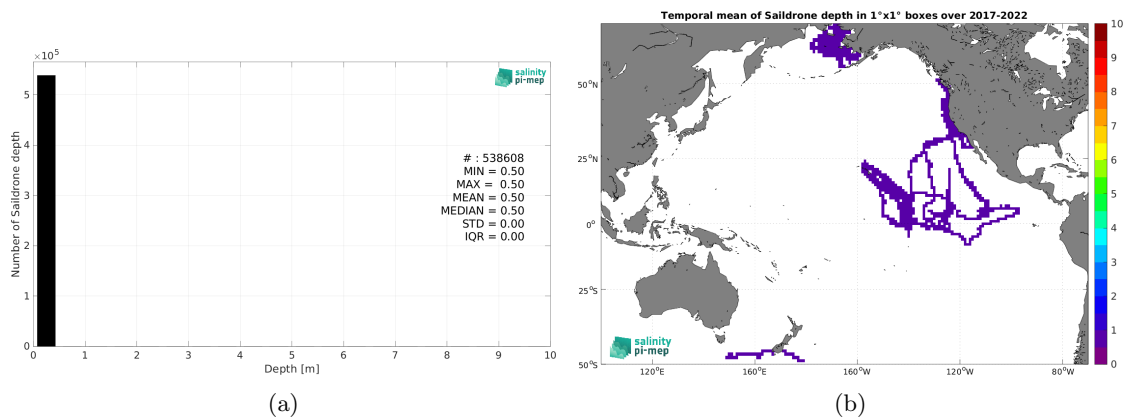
$\times 10^5$

5
4
3
2
1
0

Number of Saildrone depth

salinity
pi-mep

# : 538608
MIN = 0.50
MAX = 0.50
MEAN = 0.50
MEDIAN = 0.50
STD = 0.00
IQR = 0.00

0 1 2 3 4 5 6 7 8 9 10
Depth [m]

(a)

Temporal mean of Saildrone depth in 1°x1° boxes over 2017-2022

50°N
25°N
0°
25°S
50°S

120°E 160°E 160°W 120°W 80°W

salinity
pi-mep

10
9
8
7
6
5
4
3
2
1
0

(b)